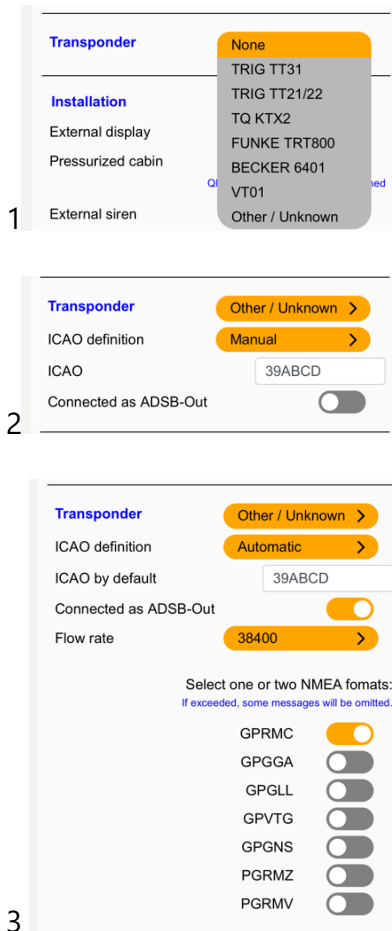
Transponder

None
TRIG TT31
TRIG TT21/22
TQ KTX2
FUNKE TRT800
BECKER 6401
VT01
Other / Unknown

Installation
External display
Pressurized cabin
Ql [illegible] ned
External siren

1

Transponder Other / Unknown >
ICAO definition Manual >
ICAO 39ABCD
Connected as ADSB-Out

2

Transponder Other / Unknown >
ICAO definition Automatic >
ICAO by default 39ABCD
Connected as ADSB-Out
Flow rate 38400 >

Select one or two NMEA fomats:
If exceeded, some messages will be omitted.

GPRMC
GPGGA
GPGLL
GPVTG
GPGNS
PGRMZ
PGRMV

3